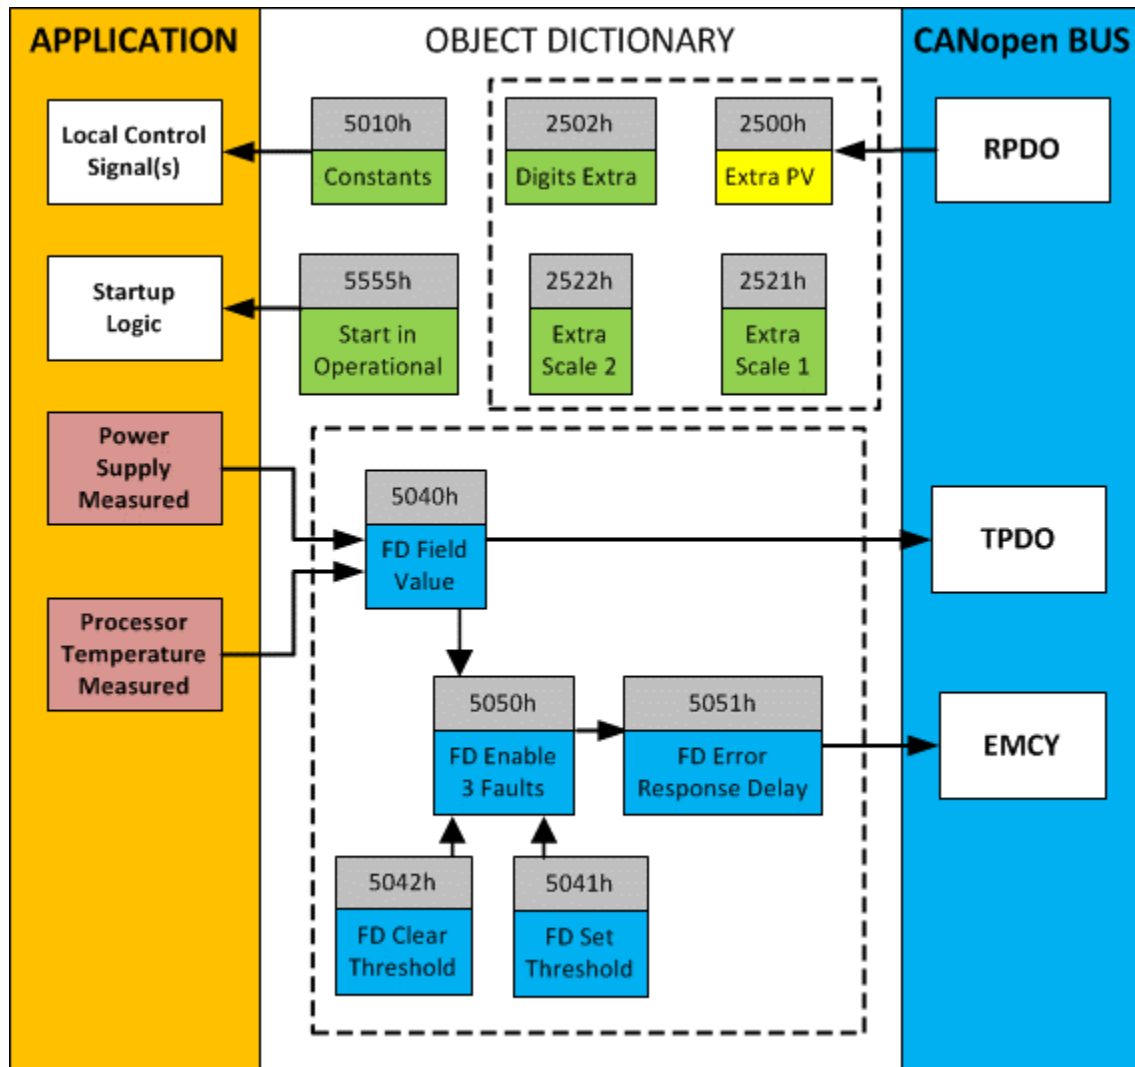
APPLICATION

OBJECT DICTIONARY

CANopen BUS

Local Control Signal(s)

5010h
Constants

2502h
Digits Extra

2500h
Extra PV

RPDO

Startup Logic

5555h
Start in Operational

2522h
Extra Scale 2

2521h
Extra Scale 1

Power Supply Measured

5040h
FD Field Value

TPDO

Processor Temperature Measured

5050h
FD Enable 3 Faults

5051h
FD Error Response Delay

EMCY

5042h
FD Clear Threshold

5041h
FD Set Threshold